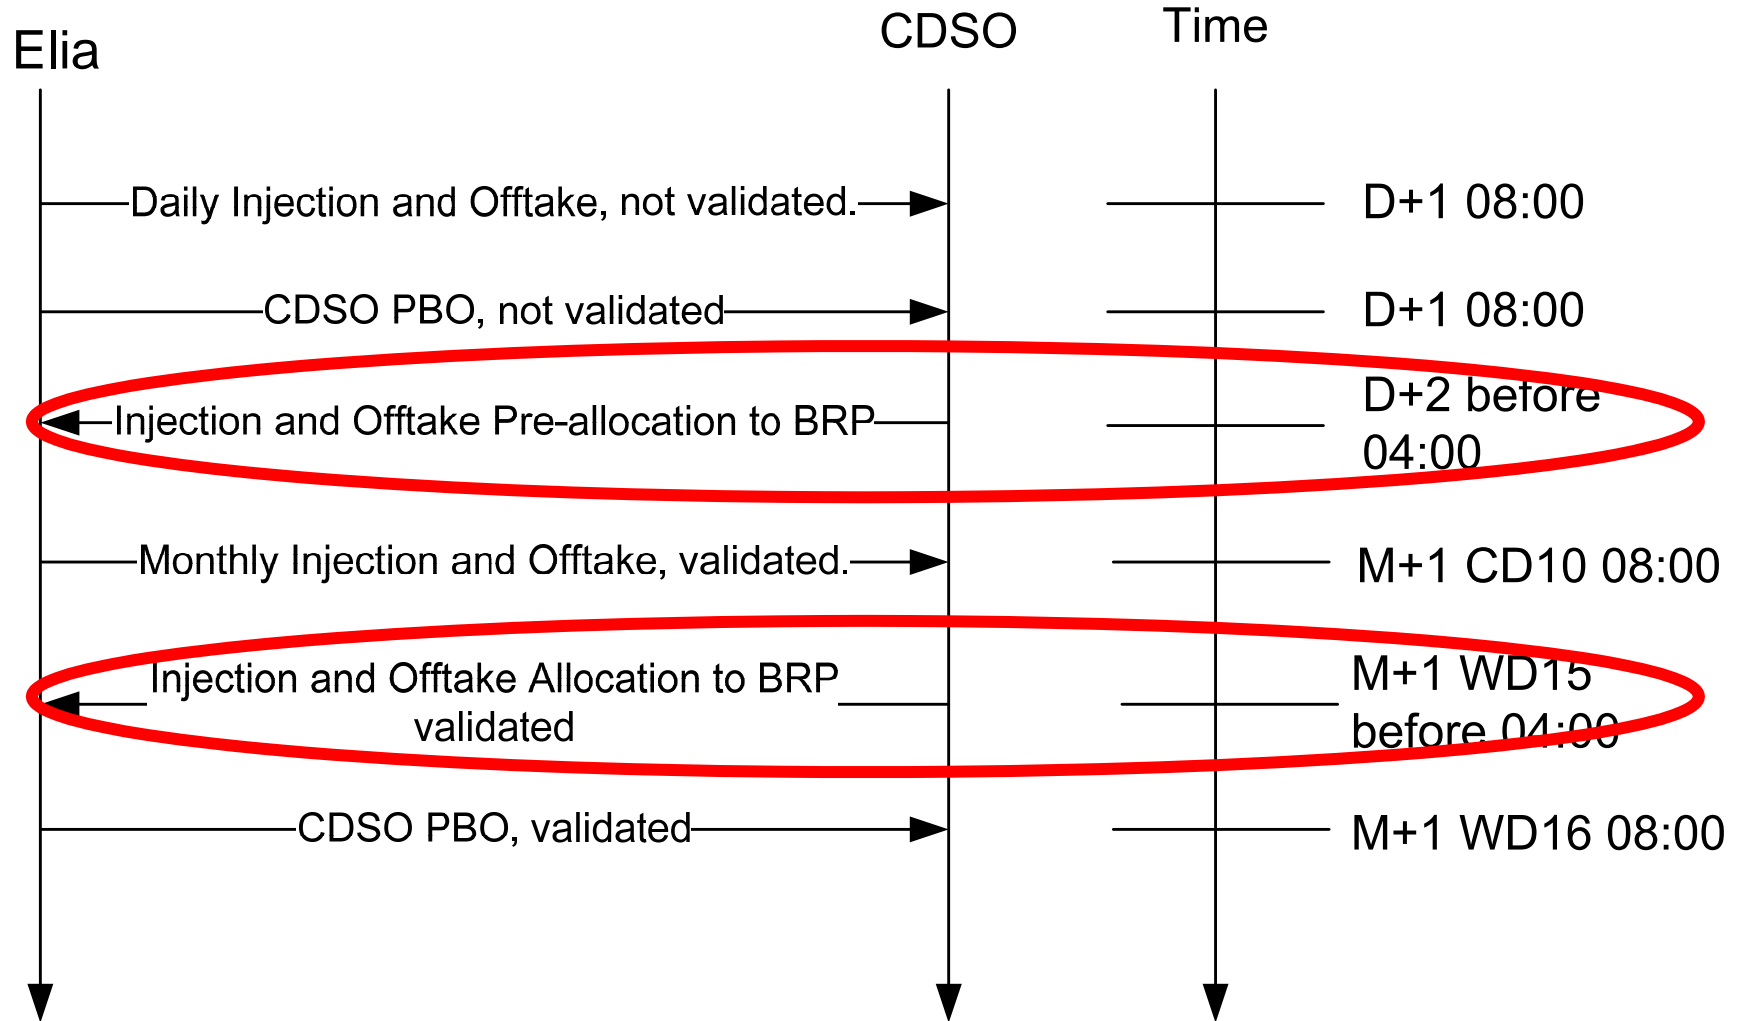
Elia

CDSO

Time

Daily Injection and Offtake, not validated.

D+1 08:00

CDSO PBO, not validated

D+1 08:00

Injection and Offtake Pre-allocation to BRP

D+2 before 04:00

Monthly Injection and Offtake, validated.

M+1 CD10 08:00

Injection and Offtake Allocation to BRP validated

M+1 WD15 before 04:00

CDSO PBO, validated

M+1 WD16 08:00